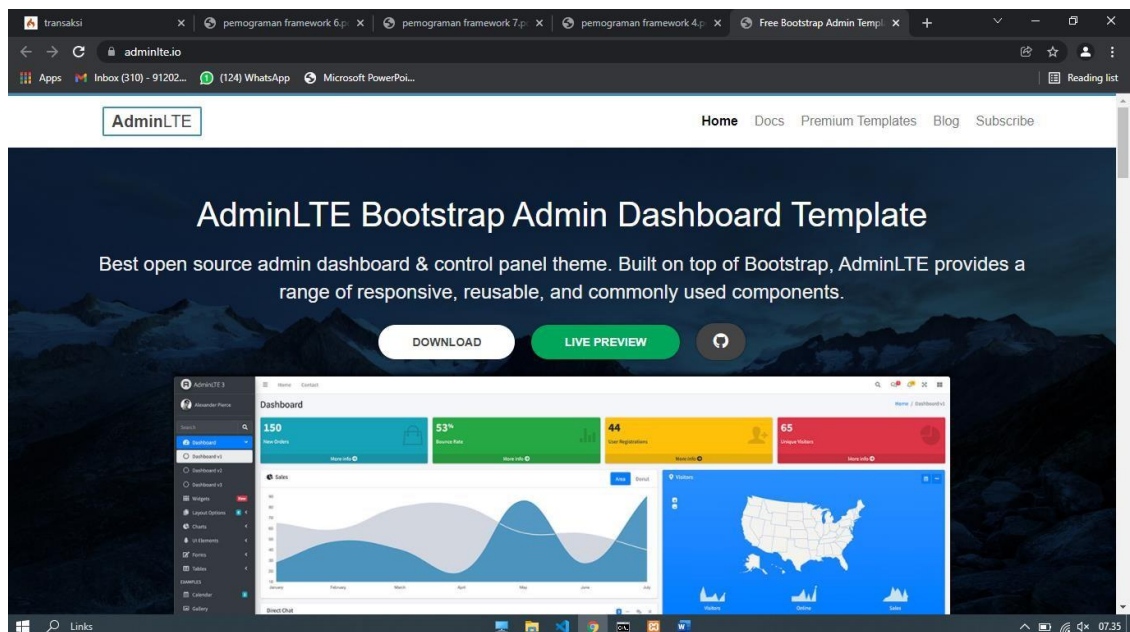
transaksi × pemograman framework 6.p × pemograman framework 7.p × pemograman framework 4.p × Free Bootstrap Admin Templ ×

adminlte.io

Apps Inbox (310) - 91202... (124) WhatsApp Microsoft PowerPoi... Reading list

AdminLTE

Home Docs Premium Templates Blog Subscribe

AdminLTE Bootstrap Admin Dashboard Template

Best open source admin dashboard & control panel theme. Built on top of Bootstrap, AdminLTE provides a range of responsive, reusable, and commonly used components.

DOWNLOAD LIVE PREVIEW

AdminLTE 3
Alexander Pierce
Home Contact
Dashboard
Home / Dashboard v1
150 New Orders More info
53% Bounce Rate More info
44 User Registrations More info
65 Unique Visitors More info
Dashboard
Dashboard v1
Dashboard v2
Dashboard v3
Widgets
Layout Options
Charts
UI Elements
Forms
Tables
EXAMPLES
Calendar
Gallery
Sales
Area Donut
Visitors
January February March April May June July
Visitors Online Sales
Direct Chat

Links

07.35